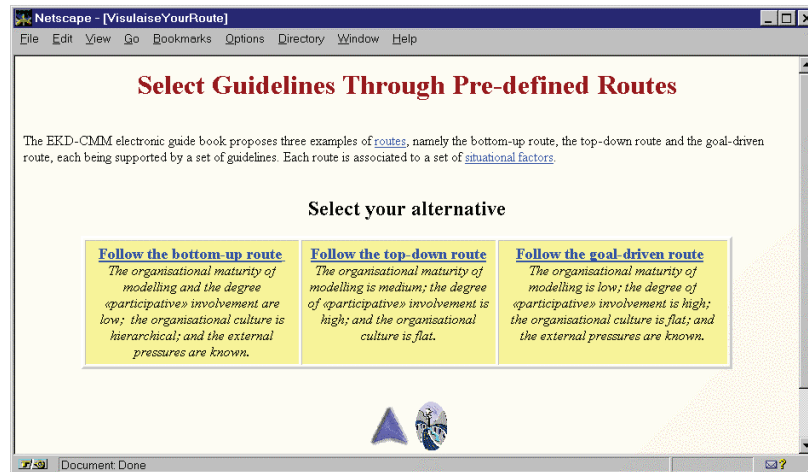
Netscape - [VisulaiseYourRoute]

File Edit View Go Bookmarks Options Directory Window Help

Select Guidelines Through Pre-defined Routes

The EKD-CMM electronic guide book proposes three examples of routes, namely the bottom-up route, the top-down route and the goal-driven route, each being supported by a set of guidelines. Each route is associated to a set of situational factors.

Select your alternative

| Follow the bottom-up route The organisational maturity of modelling and the degree «participative» involvement are low; the organisational culture is hierarchical; and the external pressures are known. | Follow the top-down route The organisational maturity of modelling is medium; the degree of «participative» involvement is high; and the organisational culture is flat. | Follow the goal-driven route The organisational maturity of modelling is low; the degree of «participative» involvement is high; the organisational culture is flat; and the external pressures are known. |
|---|---|---|

Document: Done